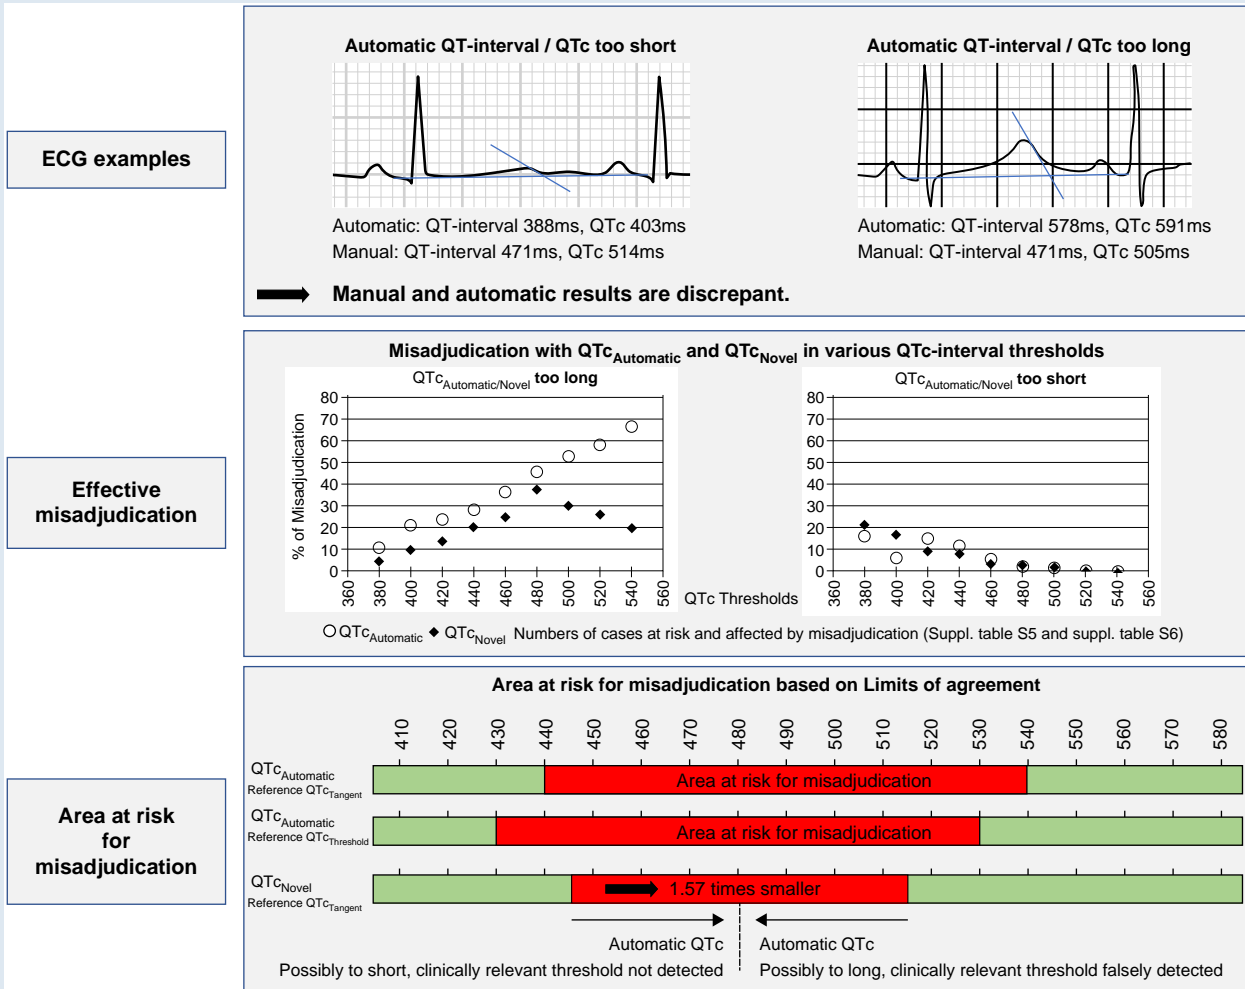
ECG examples

Automatic QT-interval / QTc too short

Automatic: QT-interval 388ms, QTc 403ms
Manual: QT-interval 471ms, QTc 514ms

Automatic QT-interval / QTc too long

Automatic: QT-interval 578ms, QTc 591ms
Manual: QT-interval 471ms, QTc 505ms

Manual and automatic results are discrepant.

Effective misadjudication

Misadjudication with QTc$_{Automatic}$ and QTc$_{Novel}$ in various QTc-interval thresholds

QTc$_{Automatic/Novel}$ too long

% of Misadjudication

80
70
60
50
40
30
20
10
0

360 380 400 420 440 460 480 500 520 540 560

QTc Thresholds

QTc$_{Automatic/Novel}$ too short

80
70
60
50
40
30
20
10
0

360 380 400 420 440 460 480 500 520 540 560

QTc$_{Automatic}$ QTc$_{Novel}$ Numbers of cases at risk and affected by misadjudication (Suppl. table S5 and suppl. table S6)

Area at risk for misadjudication

Area at risk for misadjudication based on Limits of agreement

410 420 430 440 450 460 470 480 490 500 510 520 530 540 550 560 570 580

QTc$_{Automatic}$
Reference QTc$_{Tangent}$

Area at risk for misadjudication

QTc$_{Automatic}$
Reference QTc$_{Threshold}$

Area at risk for misadjudication

QTc$_{Novel}$
Reference QTc$_{Tangent}$

1.57 times smaller

Automatic QTc
Possibly to short, clinically relevant threshold not detected

Automatic QTc
Possibly to long, clinically relevant threshold falsely detected